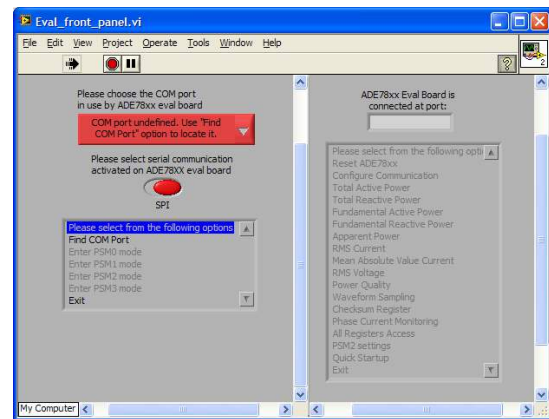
Eval_front_panel.vi

File Edit View Project Operate Tools Window Help

Please choose the COM port in use by ADE78xx eval board

COM port undefined. Use "Find COM Port" option to locate it.

Please select serial communication activated on ADE78XX eval board

SPI

Please select from the following options
Find COM Port
Enter PSM0 mode
Enter PSM1 mode
Enter PSM2 mode
Enter PSM3 mode
Exit

ADE78xx Eval Board is connected at port:

Please select from the following opti
Reset ADE78xx
Configure Communication
Total Active Power
Total Reactive Power
Fundamental Active Power
Fundamental Reactive Power
Apparent Power
RMS Current
Mean Absolute Value Current
RMS Voltage
Power Quality
Waveform Sampling
Checksum Register
Phase Current Monitoring
All Registers Access
PSM2 settings
Quick Startup
Exit

My Computer